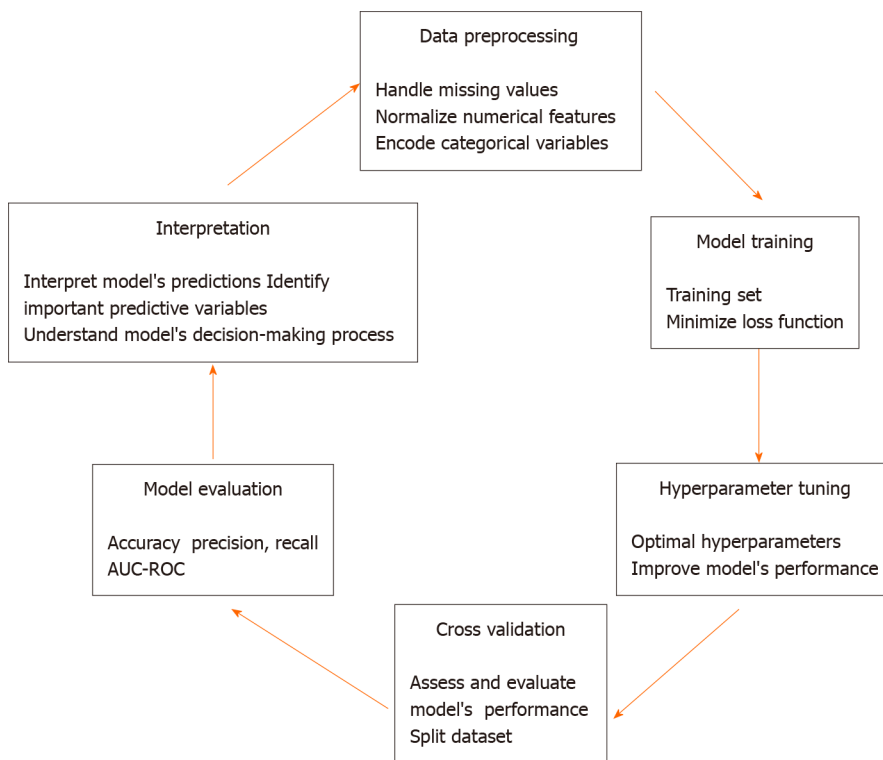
Data preprocessing

Handle missing values
Normalize numerical features
Encode categorical variables

Model training

Training set
Minimize loss function

Hyperparameter tuning

Optimal hyperparameters
Improve model's performance

Cross validation

Assess and evaluate model's performance
Split dataset

Model evaluation

Accuracy precision, recall
AUC-ROC

Interpretation

Interpret model's predictions Identify important predictive variables
Understand model's decision-making process